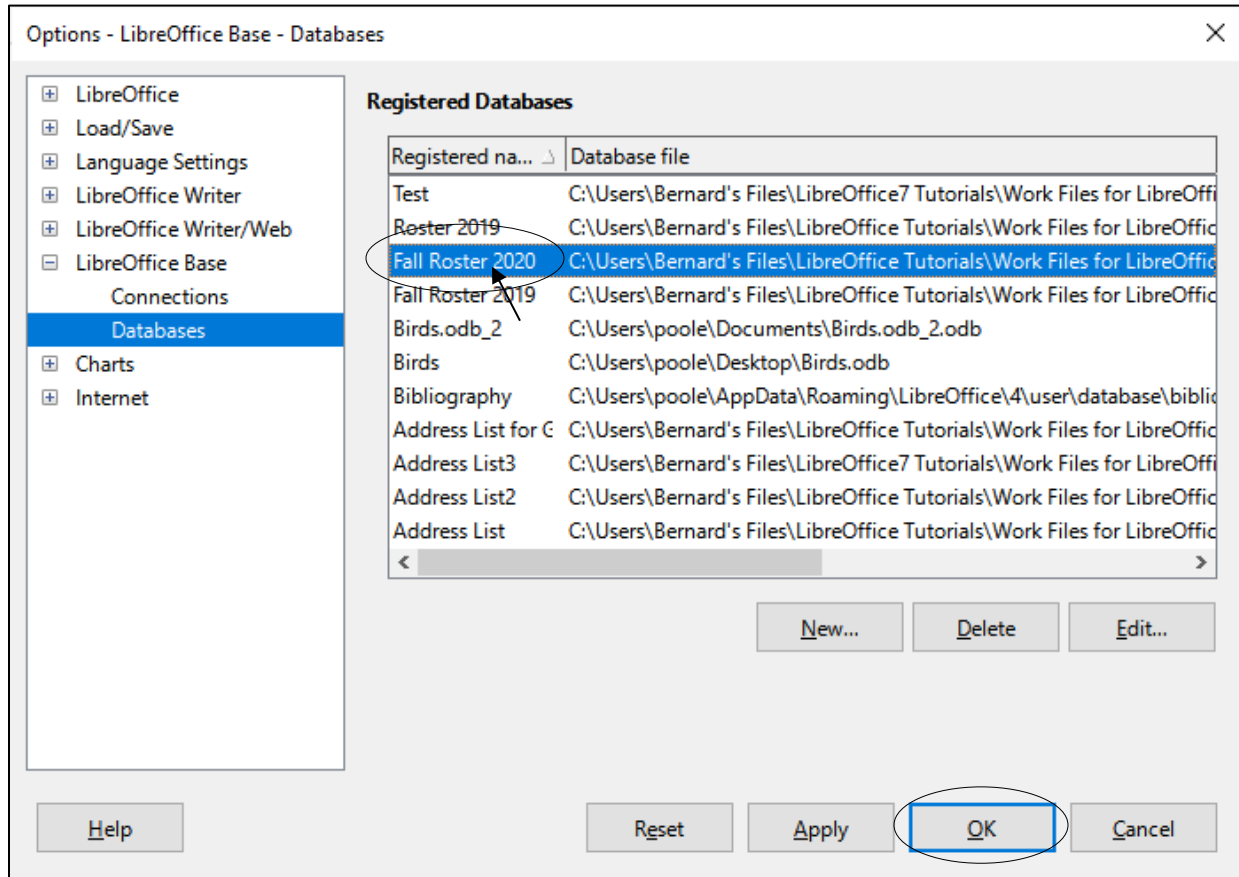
Options - LibreOffice Base - Databases

LibreOffice
Load/Save
Language Settings
LibreOffice Writer
LibreOffice Writer/Web
LibreOffice Base
Connections
Databases
Charts
Internet

Registered Databases

| Registered na... | Database file |
|---|---|
| Test | C:\Users\Bernard's Files\LibreOffice7 Tutorials\Work Files for LibreOffi |
| Roster 2019 | C:\Users\Bernard's Files\LibreOffice Tutorials\Work Files for LibreOffic |
| Fall Roster 2020 | C:\Users\Bernard's Files\LibreOffice Tutorials\Work Files for LibreOffic |
| Fall Roster 2019 | C:\Users\Bernard's Files\LibreOffice Tutorials\Work Files for LibreOffic |
| Birds.odb_2 | C:\Users\poole\Documents\Birds.odb_2.odb |
| Birds | C:\Users\poole\Desktop\Birds.odb |
| Bibliography | C:\Users\poole\AppData\Roaming\LibreOffice\4\user\database\biblio |
| Address List for G | C:\Users\Bernard's Files\LibreOffice Tutorials\Work Files for LibreOffic |
| Address List3 | C:\Users\Bernard's Files\LibreOffice7 Tutorials\Work Files for LibreOffi |
| Address List2 | C:\Users\Bernard's Files\LibreOffice Tutorials\Work Files for LibreOffic |
| Address List | C:\Users\Bernard's Files\LibreOffice Tutorials\Work Files for LibreOffic |

New... Delete Edit...

Help Reset Apply OK Cancel